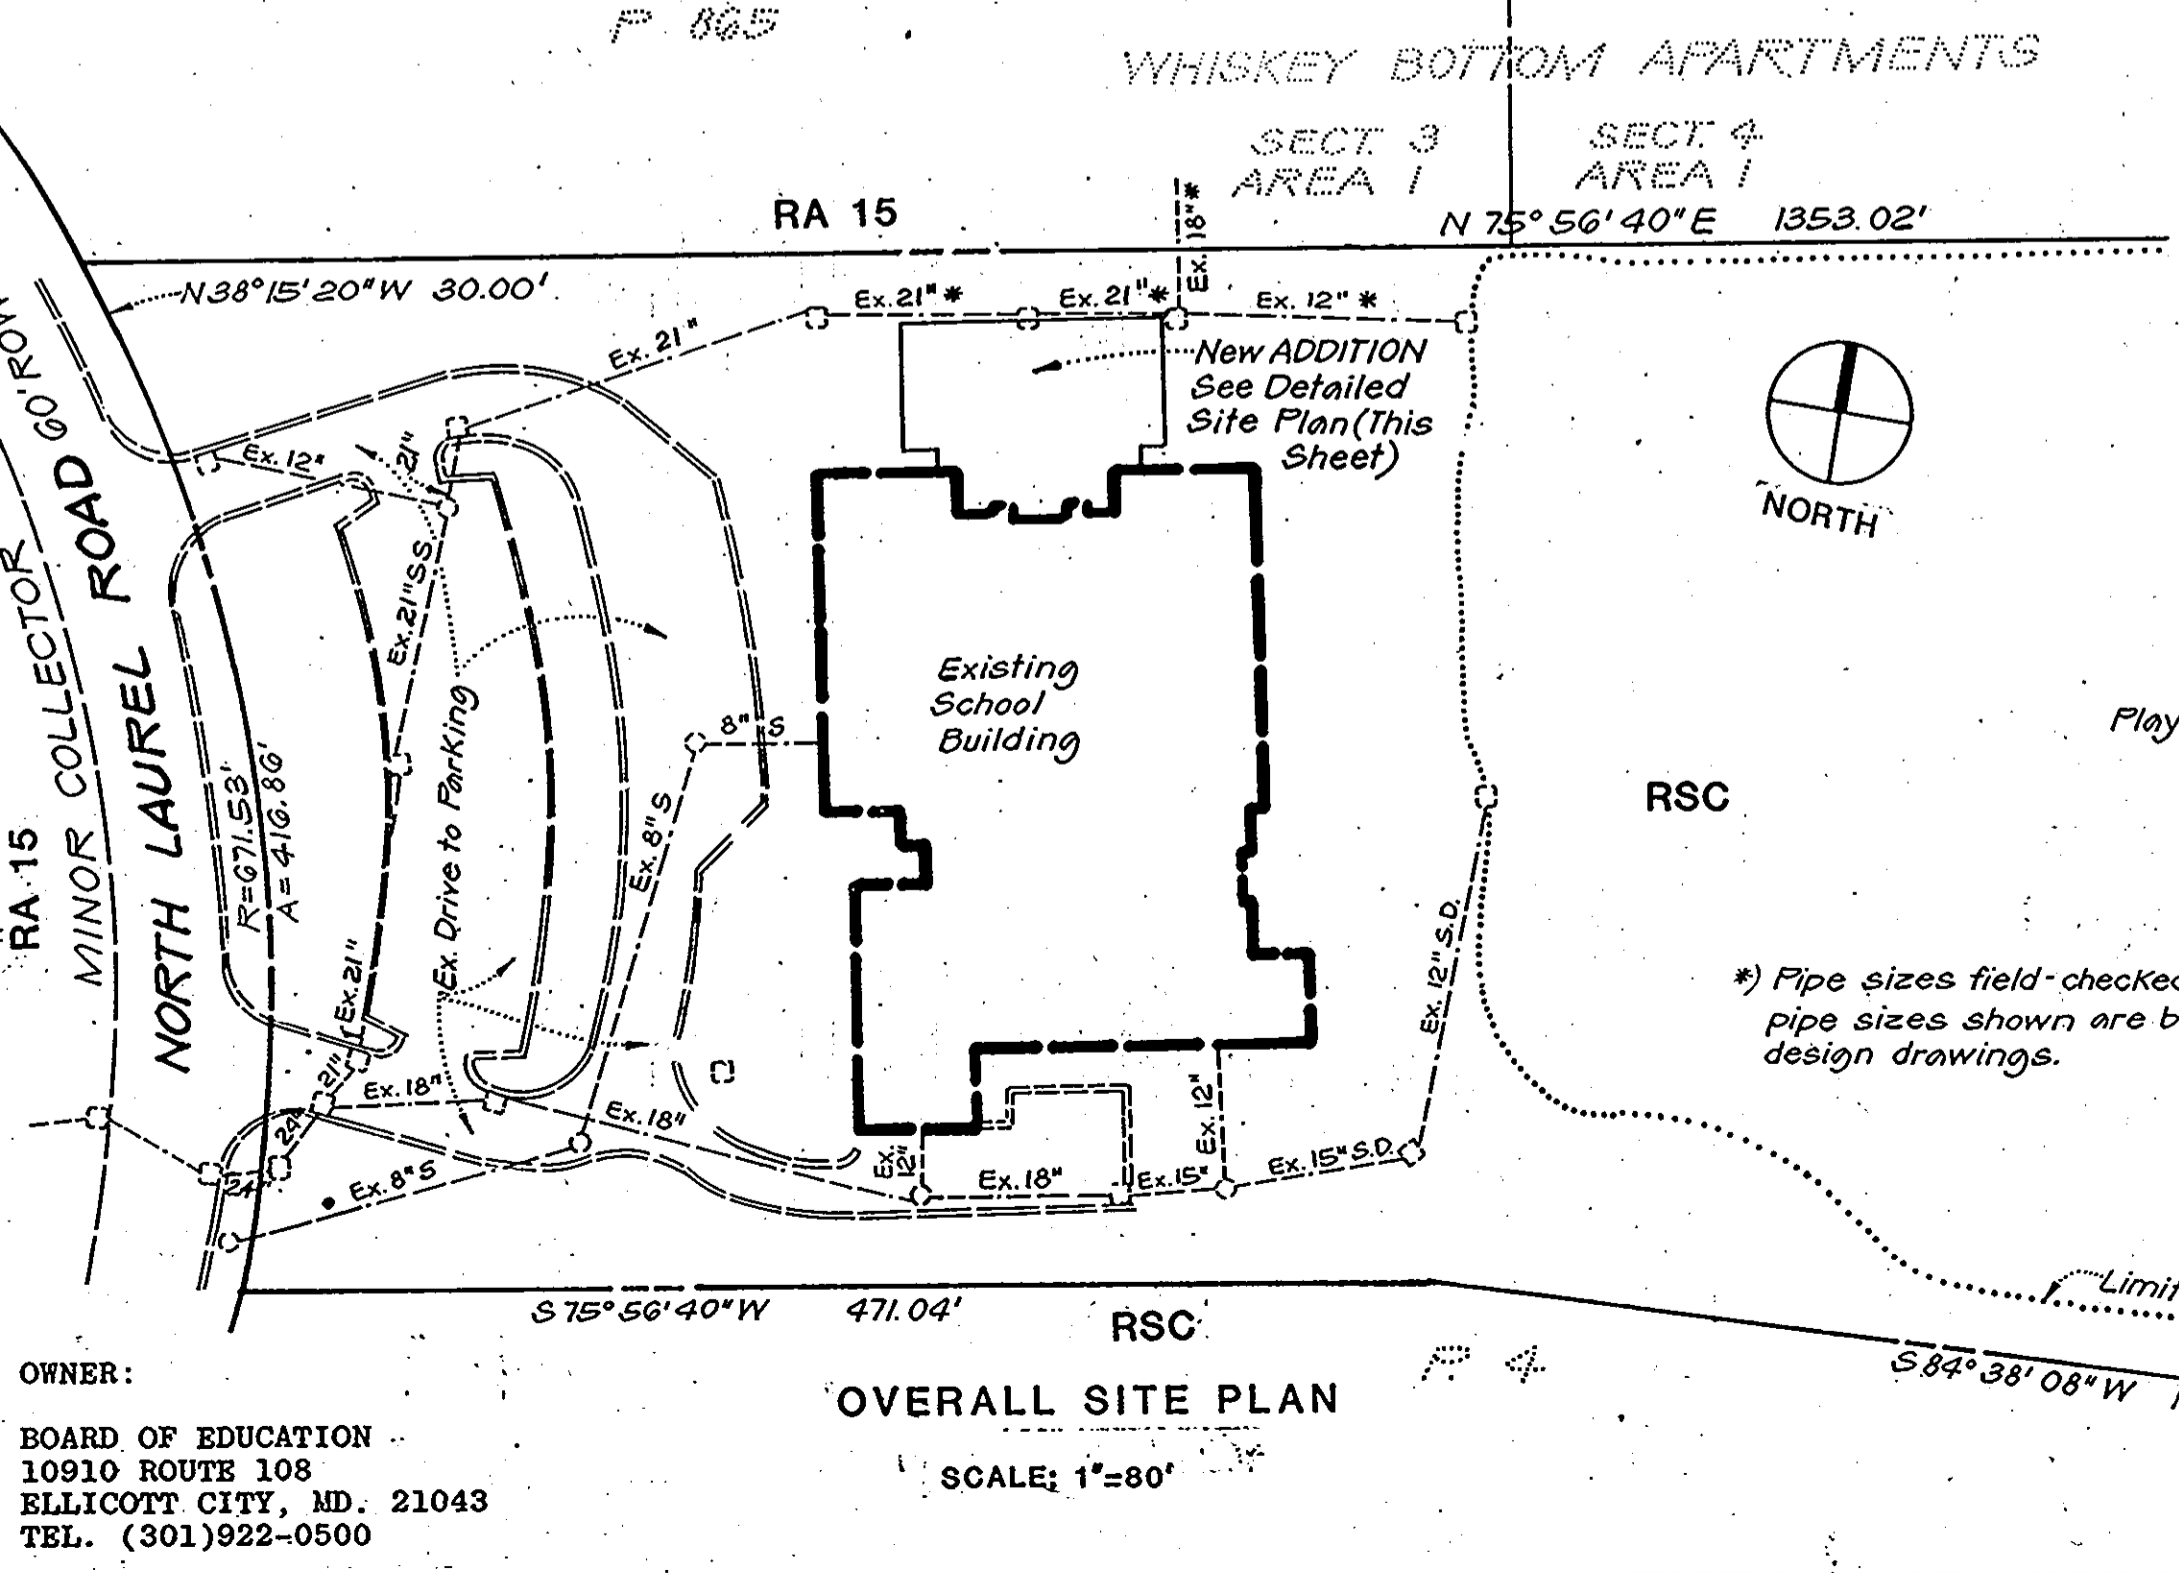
P 865

WHISKEY BOTTOM APARTMENTS

SECT. 3
AREA I

SECT. 4
AREA I

RA 15

N 75° 56' 40" E 1353.02'

N38°15'20"W 30.00'

Ex. 18" *

Ex. 21" *

Ex. 21" *

Ex. 12" *

Ex. 21"

Ex. 12"

21"

New ADDITION See Detailed Site Plan (This Sheet)

NORTH

Ex. 21" SS.

Ex. Drive to Parking

8" S

Existing School Building

Play

RSC

MINOR COLLECTOR 60' ROW

NORTH LAUREL ROAD

RA 15

R=671.53'
A=416.86'

Ex. 8" S

Ex. 12" S.D.

*) Pipe sizes field-checked pipe sizes shown are b design drawings.

Ex. 21"

21"

Ex. 18"

24"

24"

Ex. 18"

Ex. 12"

Ex. 12"

Ex. 8" S

Ex. 18"

Ex. 15"

Ex. 15" S.D.

Limit

S 75° 56' 40" W 471.04'

RSC

P 4

S 84° 38' 08" W

OWNER:

BOARD OF EDUCATION
10910 ROUTE 108
ELLICOTT CITY, MD. 21043
TEL. (301)922-0500

OVERALL SITE PLAN

SCALE: 1"=80'